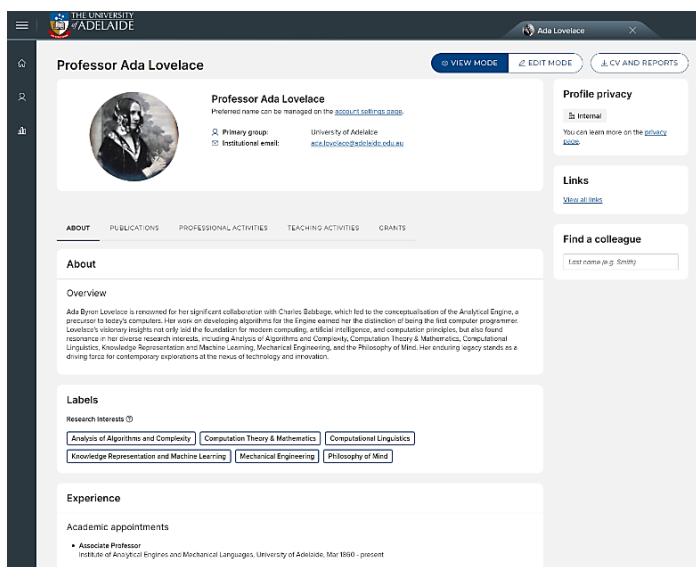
THE UNIVERSITY of ADELAIDE

Ada Lovelace

Professor Ada Lovelace

VIEW MODE
EDIT MODE
CV AND REPORTS

Professor Ada Lovelace
Preferred name can be managed on the account settings page.
Primary group: University of Adelaide
Institutional email: ada.lovelace@adelaide.edu.au

Profile privacy
Internal
You can learn more on the privacy page.

Links
View all links

Find a colleague
Last name (e.g. Smith)

ABOUT PUBLICATIONS PROFESSIONAL ACTIVITIES TEACHING ACTIVITIES GRANTS

About

Overview

Ada Byron Lovelace is renowned for her significant collaboration with Charles Babbage, which led to the conceptualisation of the Analytical Engine, a precursor to today's computers. Her work on developing algorithms for the Engine earned her the distinction of being the first computer programmer. Lovelace's visionary insights not only laid the foundation for modern computing, artificial intelligence, and computation principles, but also found resonance in her diverse research interests, including Analysis of Algorithms and Complexity, Computation Theory & Mathematics, Computational Linguistics, Knowledge Representation and Machine Learning, Mechanical Engineering, and the Philosophy of Mind. Her enduring legacy stands as a driving force for contemporary explorations at the nexus of technology and innovation.

Labels

Research Interests

Analysis of Algorithms and Complexity
Computation Theory & Mathematics
Computational Linguistics
Knowledge Representation and Machine Learning
Mechanical Engineering
Philosophy of Mind

Experience

Academic appointments

• Associate Professor
Institute of Analytical Engines and Mechanical Languages, University of Adelaide, Mar 1850 - present